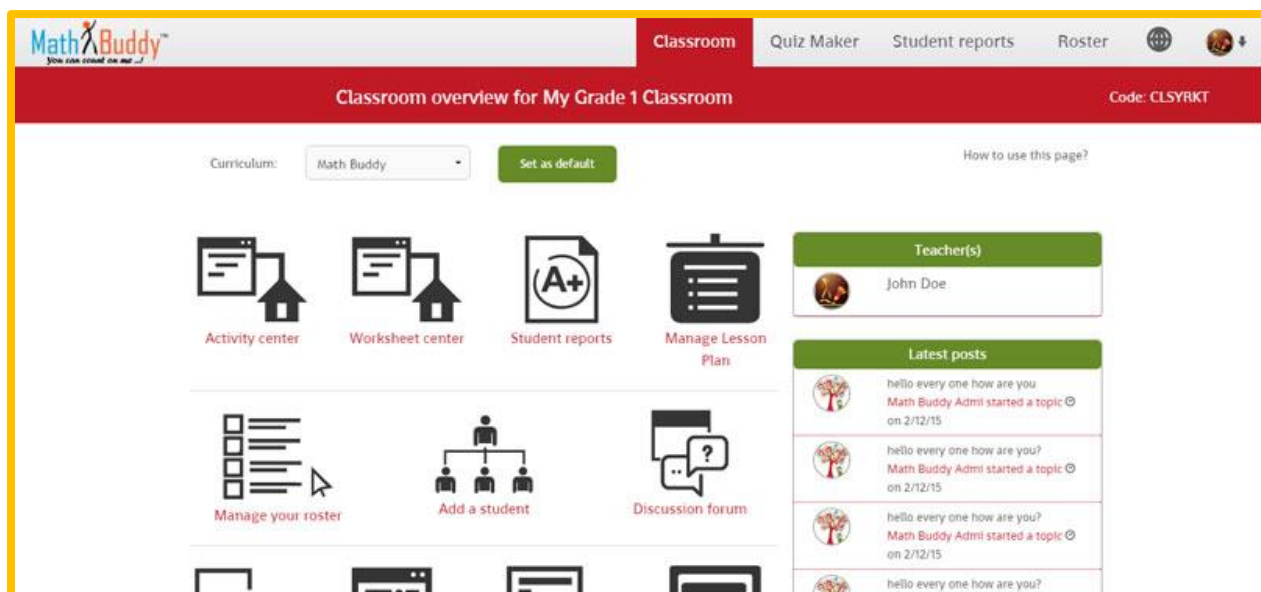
MathBuddy™
You can count on me ...!

Classroom
Quiz Maker
Student reports
Roster

Classroom overview for My Grade 1 Classroom
Code: CLSYRKT

Curriculum: Math Buddy
Set as default
How to use this page?

A+

Activity center
Worksheet center
Student reports
Manage Lesson Plan

Manage your roster
Add a student
Discussion forum

Teacher(s)
John Doe

Latest posts
hello every one how are you
Math Buddy Admi started a topic
on 2/12/15

hello every one how are you?
Math Buddy Admi started a topic
on 2/12/15

hello every one how are you?
Math Buddy Admi started a topic
on 2/12/15

hello every one how are you?